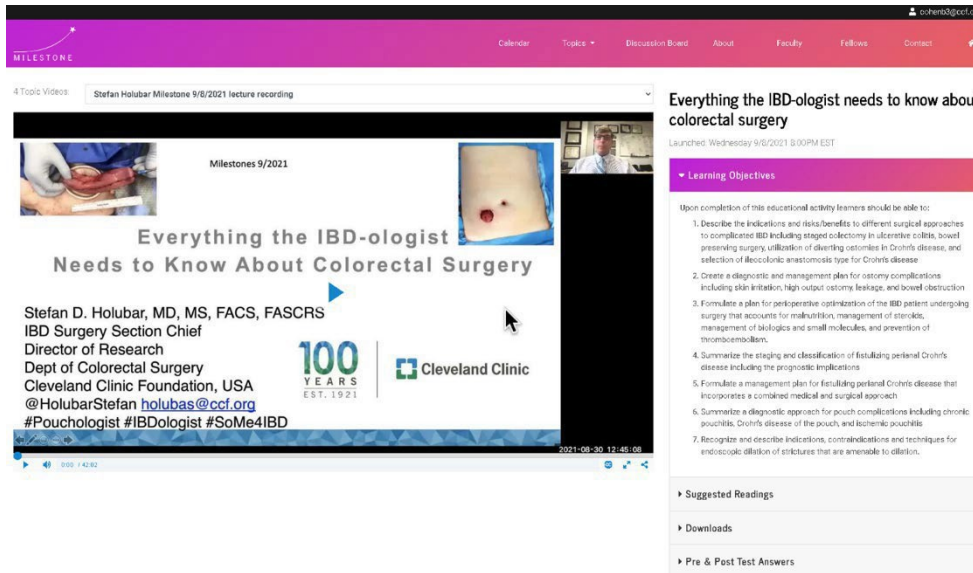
cohenb3@ccf.

MILESTONE

Calendar Topics ▾ Discussion Board About Faculty Fellows Contact

4 Topic Videos Stefan Holubar Milestone 9/8/2021 lecture recording

Milestones 9/2021

Everything the IBD-ologist Needs to Know About Colorectal Surgery

Stefan D. Holubar, MD, MS, FACS, FASCRS
IBD Surgery Section Chief
Director of Research
Dept of Colorectal Surgery
Cleveland Clinic Foundation, USA
@HolubarStefan holubas@ccf.org
#Pouchologist #IBDologist #SoMe4IBD

100 YEARS EST. 1921

Cleveland Clinic

2021-08-30 12:45:08

0:00 / 42:82

Everything the IBD-ologist needs to know abou colorectal surgery

Launched: Wednesday 9/8/2021 8:00PM EST

▾ Learning Objectives

Upon completion of this educational activity learners should be able to:

1. Describe the indications and risks/benefits to different surgical approaches to complicated IBD including staged colectomy in ulcerative colitis, bowel preserving surgery, utilization of diverting ostomies in Crohn's disease, and selection of ileocolonic anastomosis type for Crohn's disease

2. Create a diagnostic and management plan for ostomy complications including skin irritation, high output ostomy, leakage, and bowel obstruction

3. Formulate a plan for perioperative optimization of the IBD patient undergoing surgery that accounts for malnutrition, management of steroids, management of biologics and small molecules, and prevention of thromboembolism.

4. Summarize the staging and classification of fistulizing perianal Crohn's disease including the prognostic implications

5. Formulate a management plan for fistulizing perianal Crohn's disease that incorporates a combined medical and surgical approach

6. Summarize a diagnostic approach for pouch complications including chronic pouchitis, Crohn's disease of the pouch, and ischemic pouchitis

7. Recognize and describe indications, contraindications and techniques for endoscopic dilation of strictures that are amenable to dilation.

▸ Suggested Readings

▸ Downloads

▸ Pre & Post Test Answers